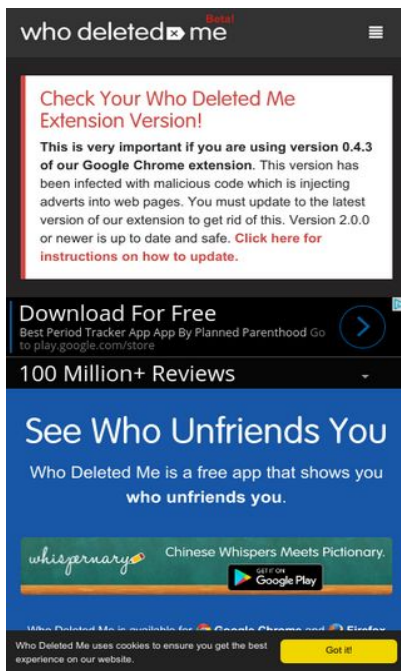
who deleted me Beta!

Check Your Who Deleted Me Extension Version!

This is very important if you are using version 0.4.3 of our Google Chrome extension. This version has been infected with malicious code which is injecting adverts into web pages. You must update to the latest version of our extension to get rid of this. Version 2.0.0 or newer is up to date and safe. Click here for instructions on how to update.

Download For Free
Best Period Tracker App App By Planned Parenthood Go to play.google.com/store

100 Million+ Reviews

See Who Unfriends You

Who Deleted Me is a free app that shows you who unfriends you.

whispernary Chinese Whispers Meets Pictionary. GET IT ON Google Play

Who Deleted Me is available for Google Chrome and Firefox

Who Deleted Me uses cookies to ensure you get the best experience on our website.

Got it!